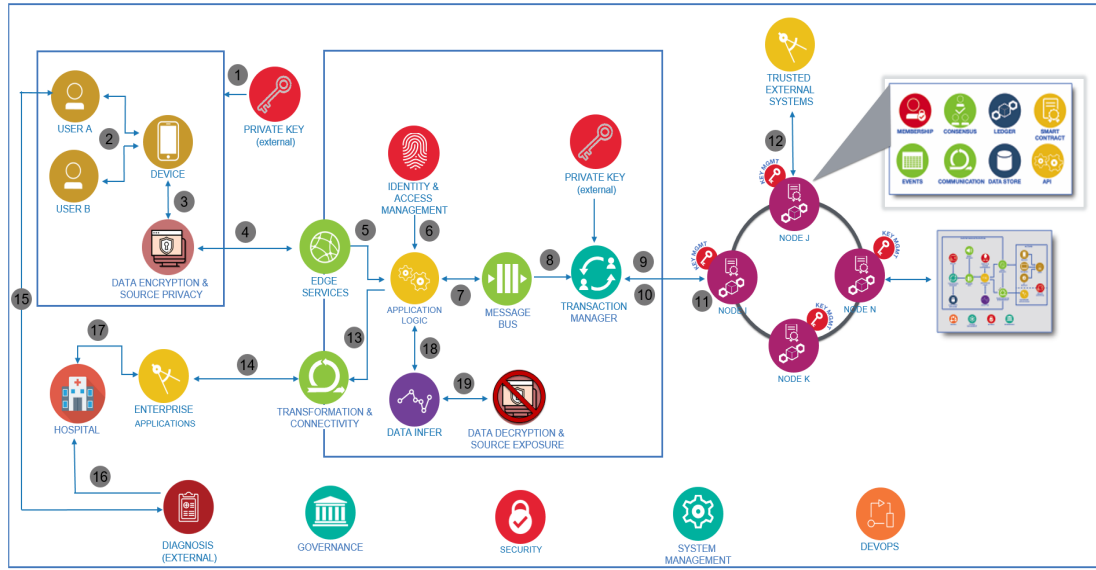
1
PRIVATE KEY (external)

USER A
2
DEVICE
USER B
3
DATA ENCRYPTION & SOURCE PRIVACY
4
EDGE SERVICES
5
IDENTITY & ACCESS MANAGEMENT
6
APPLICATION LOGIC
7
MESSAGE BUS
8
PRIVATE KEY (external)
TRANSACTION MANAGER
9
10
TRUSTED EXTERNAL SYSTEMS
12
KEY MGMT
NODE J
KEY MGMT
NODE I
11
KEY MGMT
NODE N
KEY MGMT
NODE K

MEMBERSHIP
CONSENSUS
LEDGER
SMART CONTRACT
EVENTS
COMMUNICATION
DATA STORE
API

15
17
HOSPITAL
ENTERPRISE APPLICATIONS
14
13
TRANSFORMATION & CONNECTIVITY
18
DATA INFER
19
DATA DECRYPTION & SOURCE EXPOSURE
16
DIAGNOSIS (EXTERNAL)
GOVERNANCE
SECURITY
SYSTEM MANAGEMENT
DEVOPS